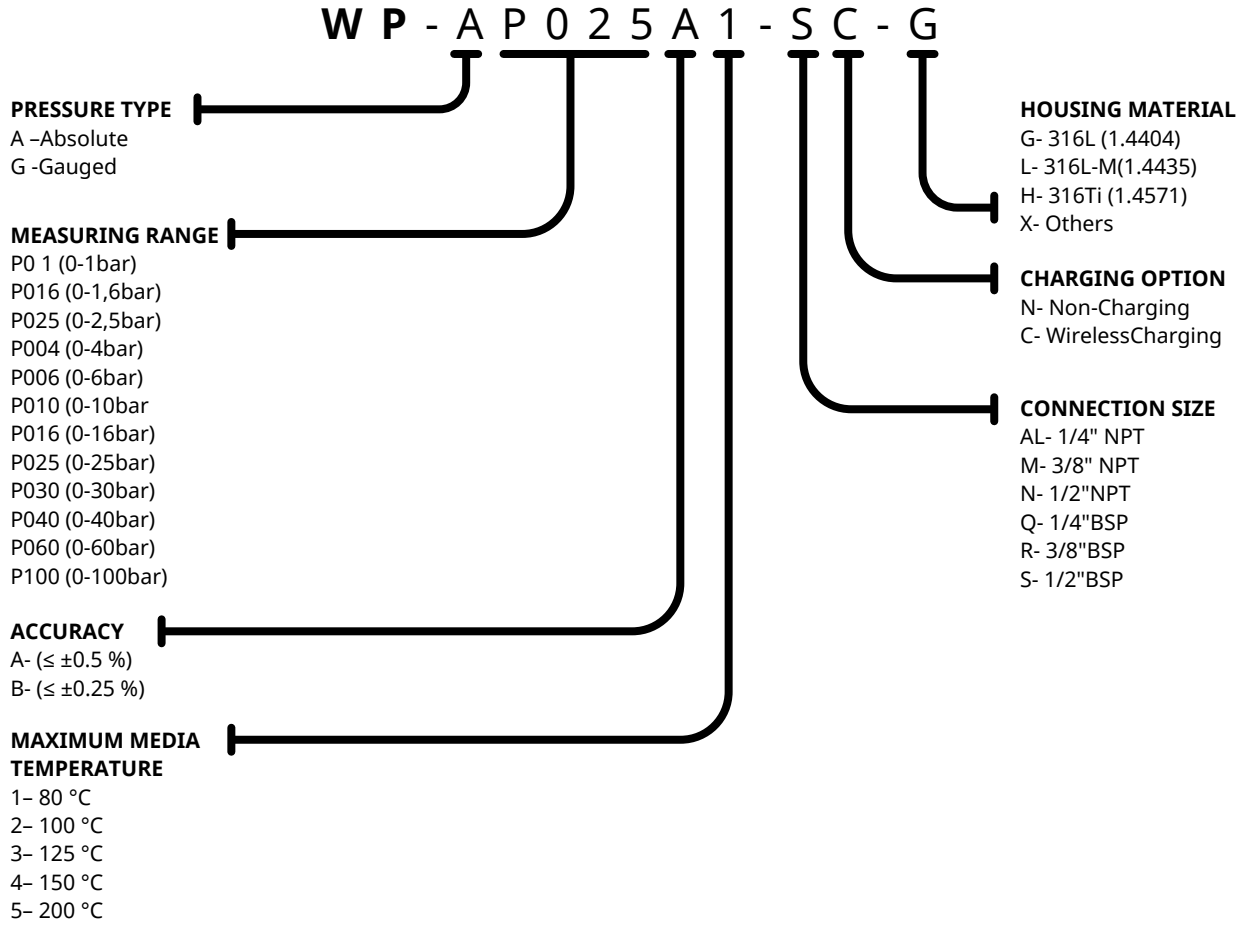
WP-AP025A1-SC-G

PRESSURE TYPE
A –Absolute
G -Gauged

MEASURING RANGE
P0 1 (0-1bar)
P016 (0-1,6bar)
P025 (0-2,5bar)
P004 (0-4bar)
P006 (0-6bar)
P010 (0-10bar
P016 (0-16bar)
P025 (0-25bar)
P030 (0-30bar)
P040 (0-40bar)
P060 (0-60bar)
P100 (0-100bar)

ACCURACY
A- (≤ ±0.5 %)
B- (≤ ±0.25 %)

MAXIMUM MEDIA TEMPERATURE
1– 80 °C
2– 100 °C
3– 125 °C
4– 150 °C
5– 200 °C

HOUSING MATERIAL
G- 316L (1.4404)
L- 316L-M(1.4435)
H- 316Ti (1.4571)
X- Others

CHARGING OPTION
N- Non-Charging
C- WirelessCharging

CONNECTION SIZE
AL- 1/4" NPT
M- 3/8" NPT
N- 1/2"NPT
Q- 1/4"BSP
R- 3/8"BSP
S- 1/2"BSP